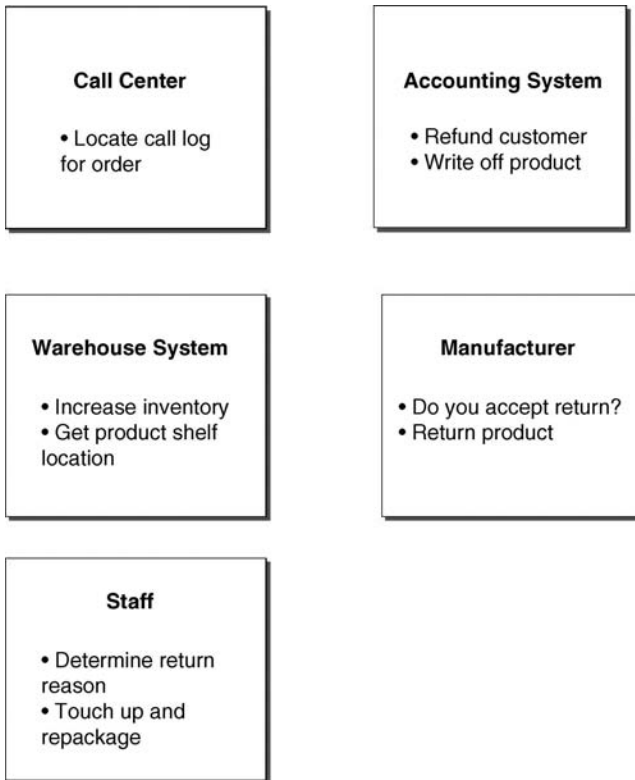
Call Center

• Locate call log for order

Accounting System

• Refund customer
• Write off product

Warehouse System

• Increase inventory
• Get product shelf location

Manufacturer

• Do you accept return?
• Return product

Staff

• Determine return reason
• Touch up and repackage